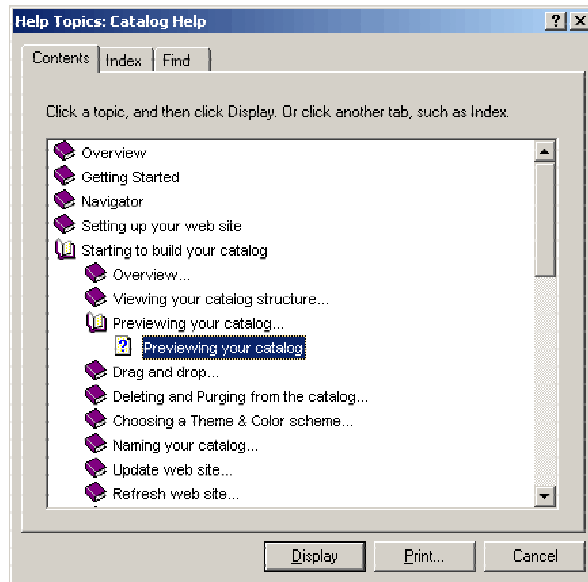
Help Topics: Catalog Help

?

Contents | Index | Find

Click a topic, and then click Display. Or click another tab, such as Index.

Overview
Getting Started
Navigator
Setting up your web site
Starting to build your catalog
Overview...
Viewing your catalog structure...
Previewing your catalog...
Previewing your catalog
Drag and drop...
Deleting and Purging from the catalog...
Choosing a Theme & Color scheme...
Naming your catalog...
Update web site...
Refresh web site...

Display | Print... | Cancel